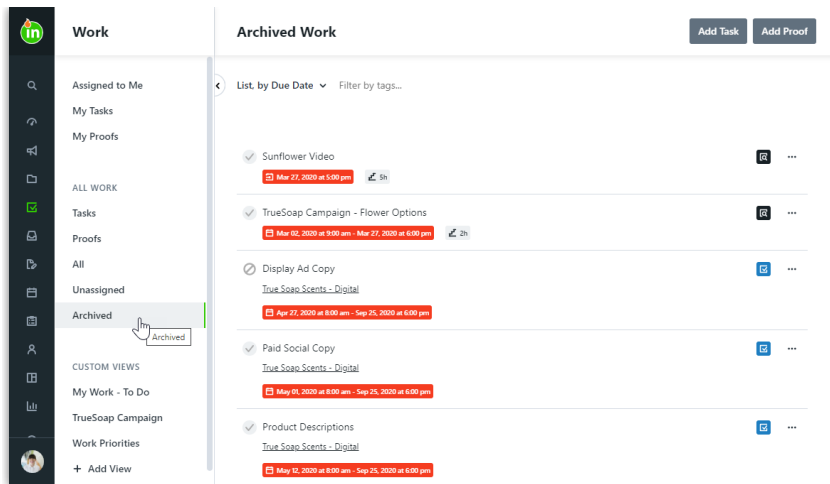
in

Work

Assigned to Me
My Tasks
My Proofs

ALL WORK
Tasks
Proofs
All
Unassigned
Archived
Archived

CUSTOM VIEWS
My Work - To Do
TrueSoap Campaign
Work Priorities
+ Add View

Archived Work

Add Task
Add Proof

List, by Due Date
Filter by tags...

Sunflower Video
Mar 27, 2020 at 5:00 pm
5h

TrueSoap Campaign - Flower Options
Mar 02, 2020 at 9:00 am - Mar 27, 2020 at 6:00 pm
2h

Display Ad Copy
True Soap Scents - Digital
Apr 27, 2020 at 8:00 am - Sep 25, 2020 at 6:00 pm

Paid Social Copy
True Soap Scents - Digital
May 01, 2020 at 8:00 am - Sep 25, 2020 at 6:00 pm

Product Descriptions
True Soap Scents - Digital
May 12, 2020 at 8:00 am - Sep 25, 2020 at 6:00 pm